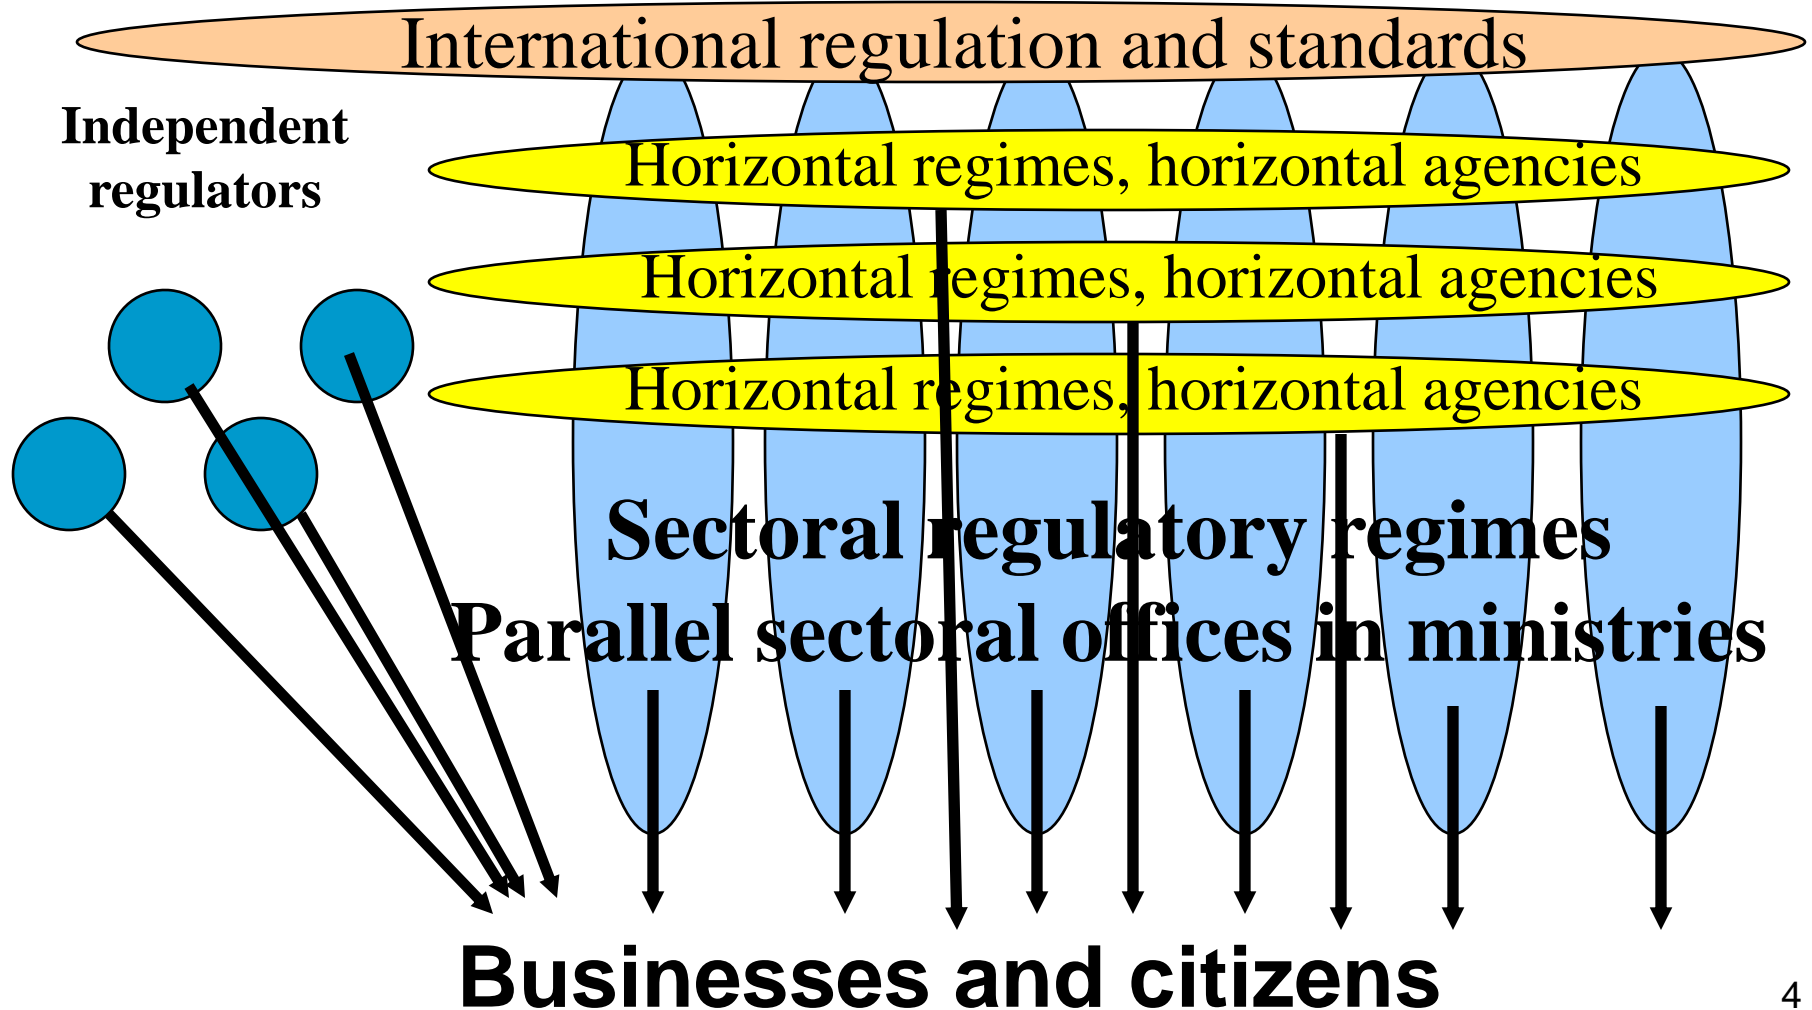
International regulation and standards

Independent regulators

Horizontal regimes, horizontal agencies

Horizontal regimes, horizontal agencies

Horizontal regimes, horizontal agencies

Sectoral regulatory regimes

Parallel sectoral offices in ministries

Businesses and citizens

4